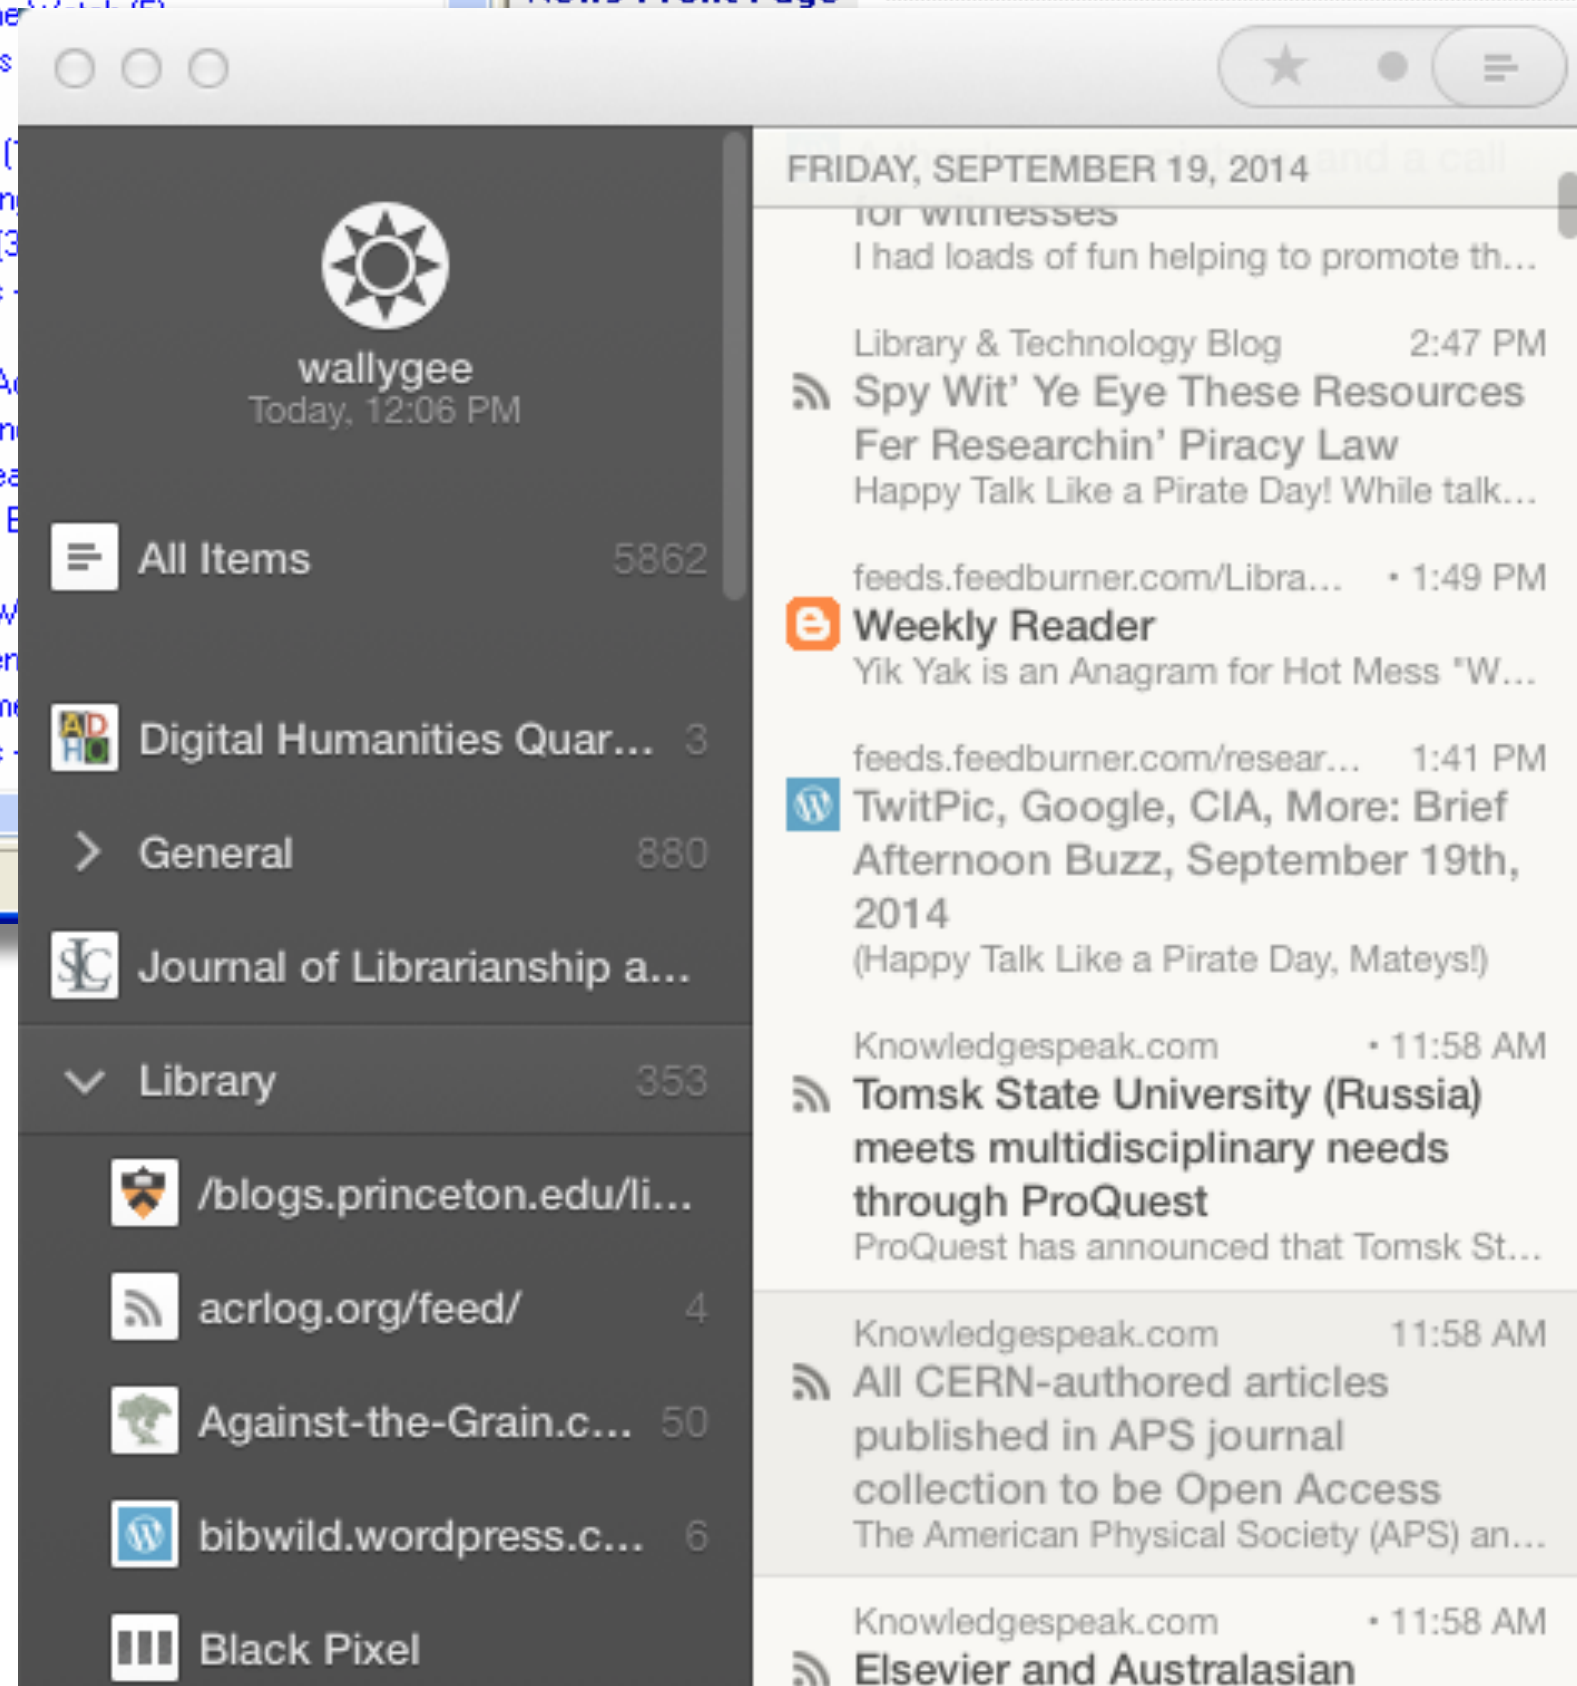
wallygee
Today, 12:06 PM

All Items 5862

Digital Humanities Quar... 3

General 880

Journal of Librarianship a...

Library 353

/blogs.princeton.edu/li...

acrlog.org/feed/ 4

Against-the-Grain.c... 50

bibwild.wordpress.c... 6

Black Pixel

FRIDAY, SEPTEMBER 19, 2014

for witnesses
I had loads of fun helping to promote th...

Library & Technology Blog 2:47 PM
Spy Wit' Ye Eye These Resources Fer Researchin' Piracy Law
Happy Talk Like a Pirate Day! While talk...

feeds.feedburner.com/Libra... • 1:49 PM
Weekly Reader
Yik Yak is an Anagram for Hot Mess "W...

feeds.feedburner.com/resear... 1:41 PM
TwitPic, Google, CIA, More: Brief Afternoon Buzz, September 19th, 2014
(Happy Talk Like a Pirate Day, Mateys!)

Knowledgespeak.com • 11:58 AM
Tomsk State University (Russia) meets multidisciplinary needs through ProQuest
ProQuest has announced that Tomsk St...

Knowledgespeak.com 11:58 AM
All CERN-authored articles published in APS journal collection to be Open Access
The American Physical Society (APS) an...

Knowledgespeak.com • 11:58 AM
Elsevier and Australasian